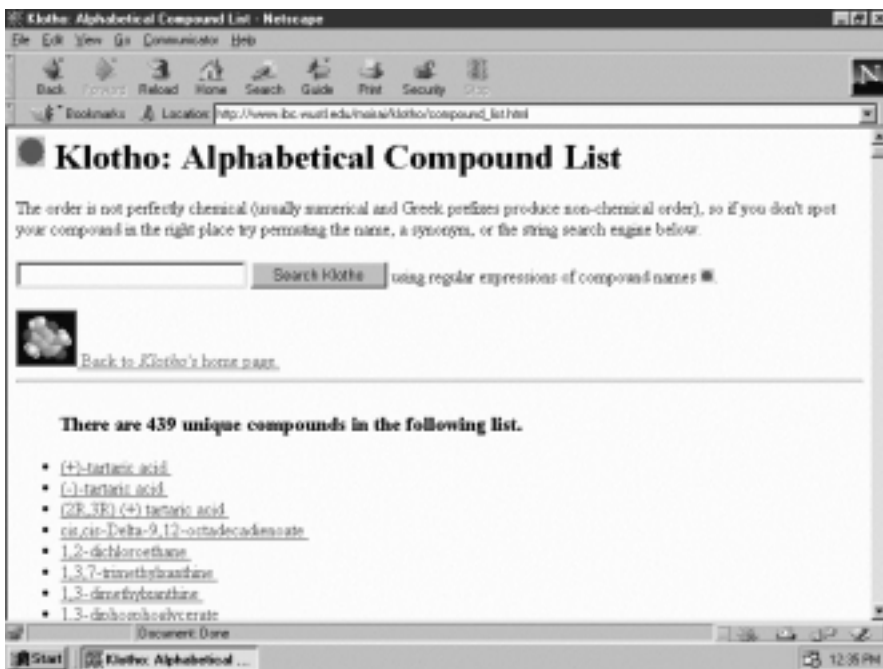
Klotho: Alphabetical Compound List - Netscape

File Edit View Go Communicator Help

Back Forward Reload Home Search Guide Print Security Stop

Bookmarks Location: http://www.ibc.wustl.edu/moirai/klotho/compound_list.html

Klotho: Alphabetical Compound List

The order is not perfectly chemical (usually numerical and Greek prefixes produce non-chemical order), so if you don't spot your compound in the right place try permuting the name, a synonym, or the string search engine below.

Search Klotho using regular expressions of compound names.

Back to Klotho's home page.

There are 439 unique compounds in the following list.

- (+)-tartaric acid
- (-)-tartaric acid
- (2R,3R) (+) tartaric acid
- cis,cis-Delta-9,12-octadecadienoate
- 1,2-dichloroethane
- 1,3,7-trimethylxanthine
- 1,3-dimethylxanthine
- 1,3-diphosphoglycerate

Document: Done

Start Klotho: Alphabetical ...

12:35 PM